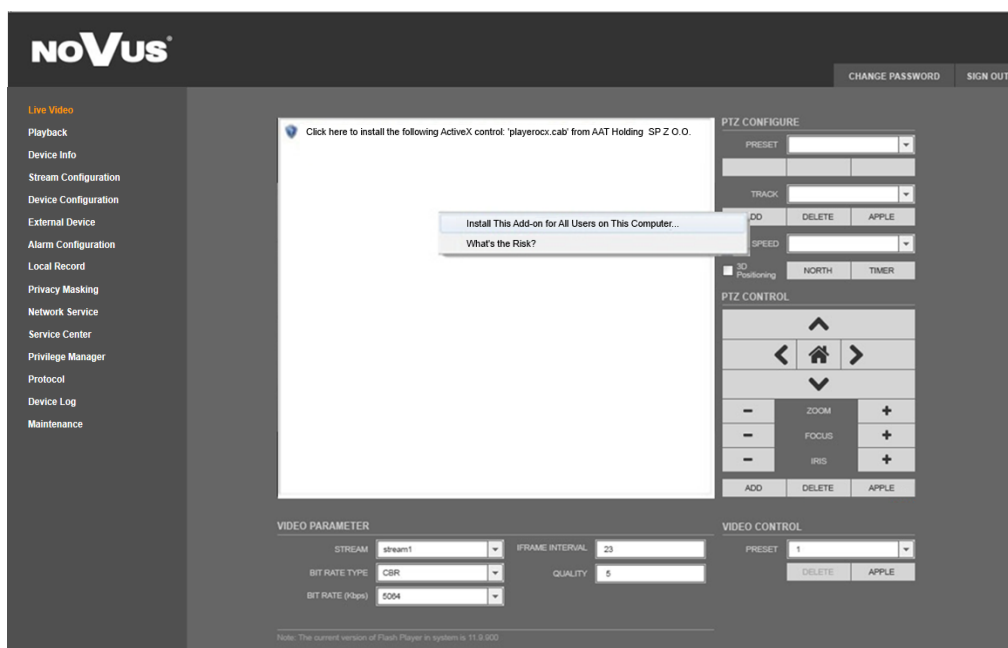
NOVUS

CHANGE PASSWORD
SIGN OUT

Live Video
Playback
Device Info
Stream Configuration
Device Configuration
External Device
Alarm Configuration
Local Record
Privacy Masking
Network Service
Service Center
Privilege Manager
Protocol
Device Log
Maintenance

Click here to install the following ActiveX control: 'playerocx.cab' from AAT Holding SP Z O.O.

Install This Add-on for All Users on This Computer...
What's the Risk?

PTZ CONFIGURE
PRESET
TRACK
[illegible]DD
DELETE
APPLE
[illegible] SPEED
3D Positioning
NORTH
TIMER

PTZ CONTROL
ZOOM
FOCUS
IRIS
ADD
DELETE
APPLE

VIDEO PARAMETER
STREAM stream1
IFRAME INTERVAL 23
BIT RATE TYPE CBR
QUALITY 5
BIT RATE (Kbps) 5064

VIDEO CONTROL
PRESET 1
DELETE
APPLE

Note: The current version of Flash Player in system is 11.9.900